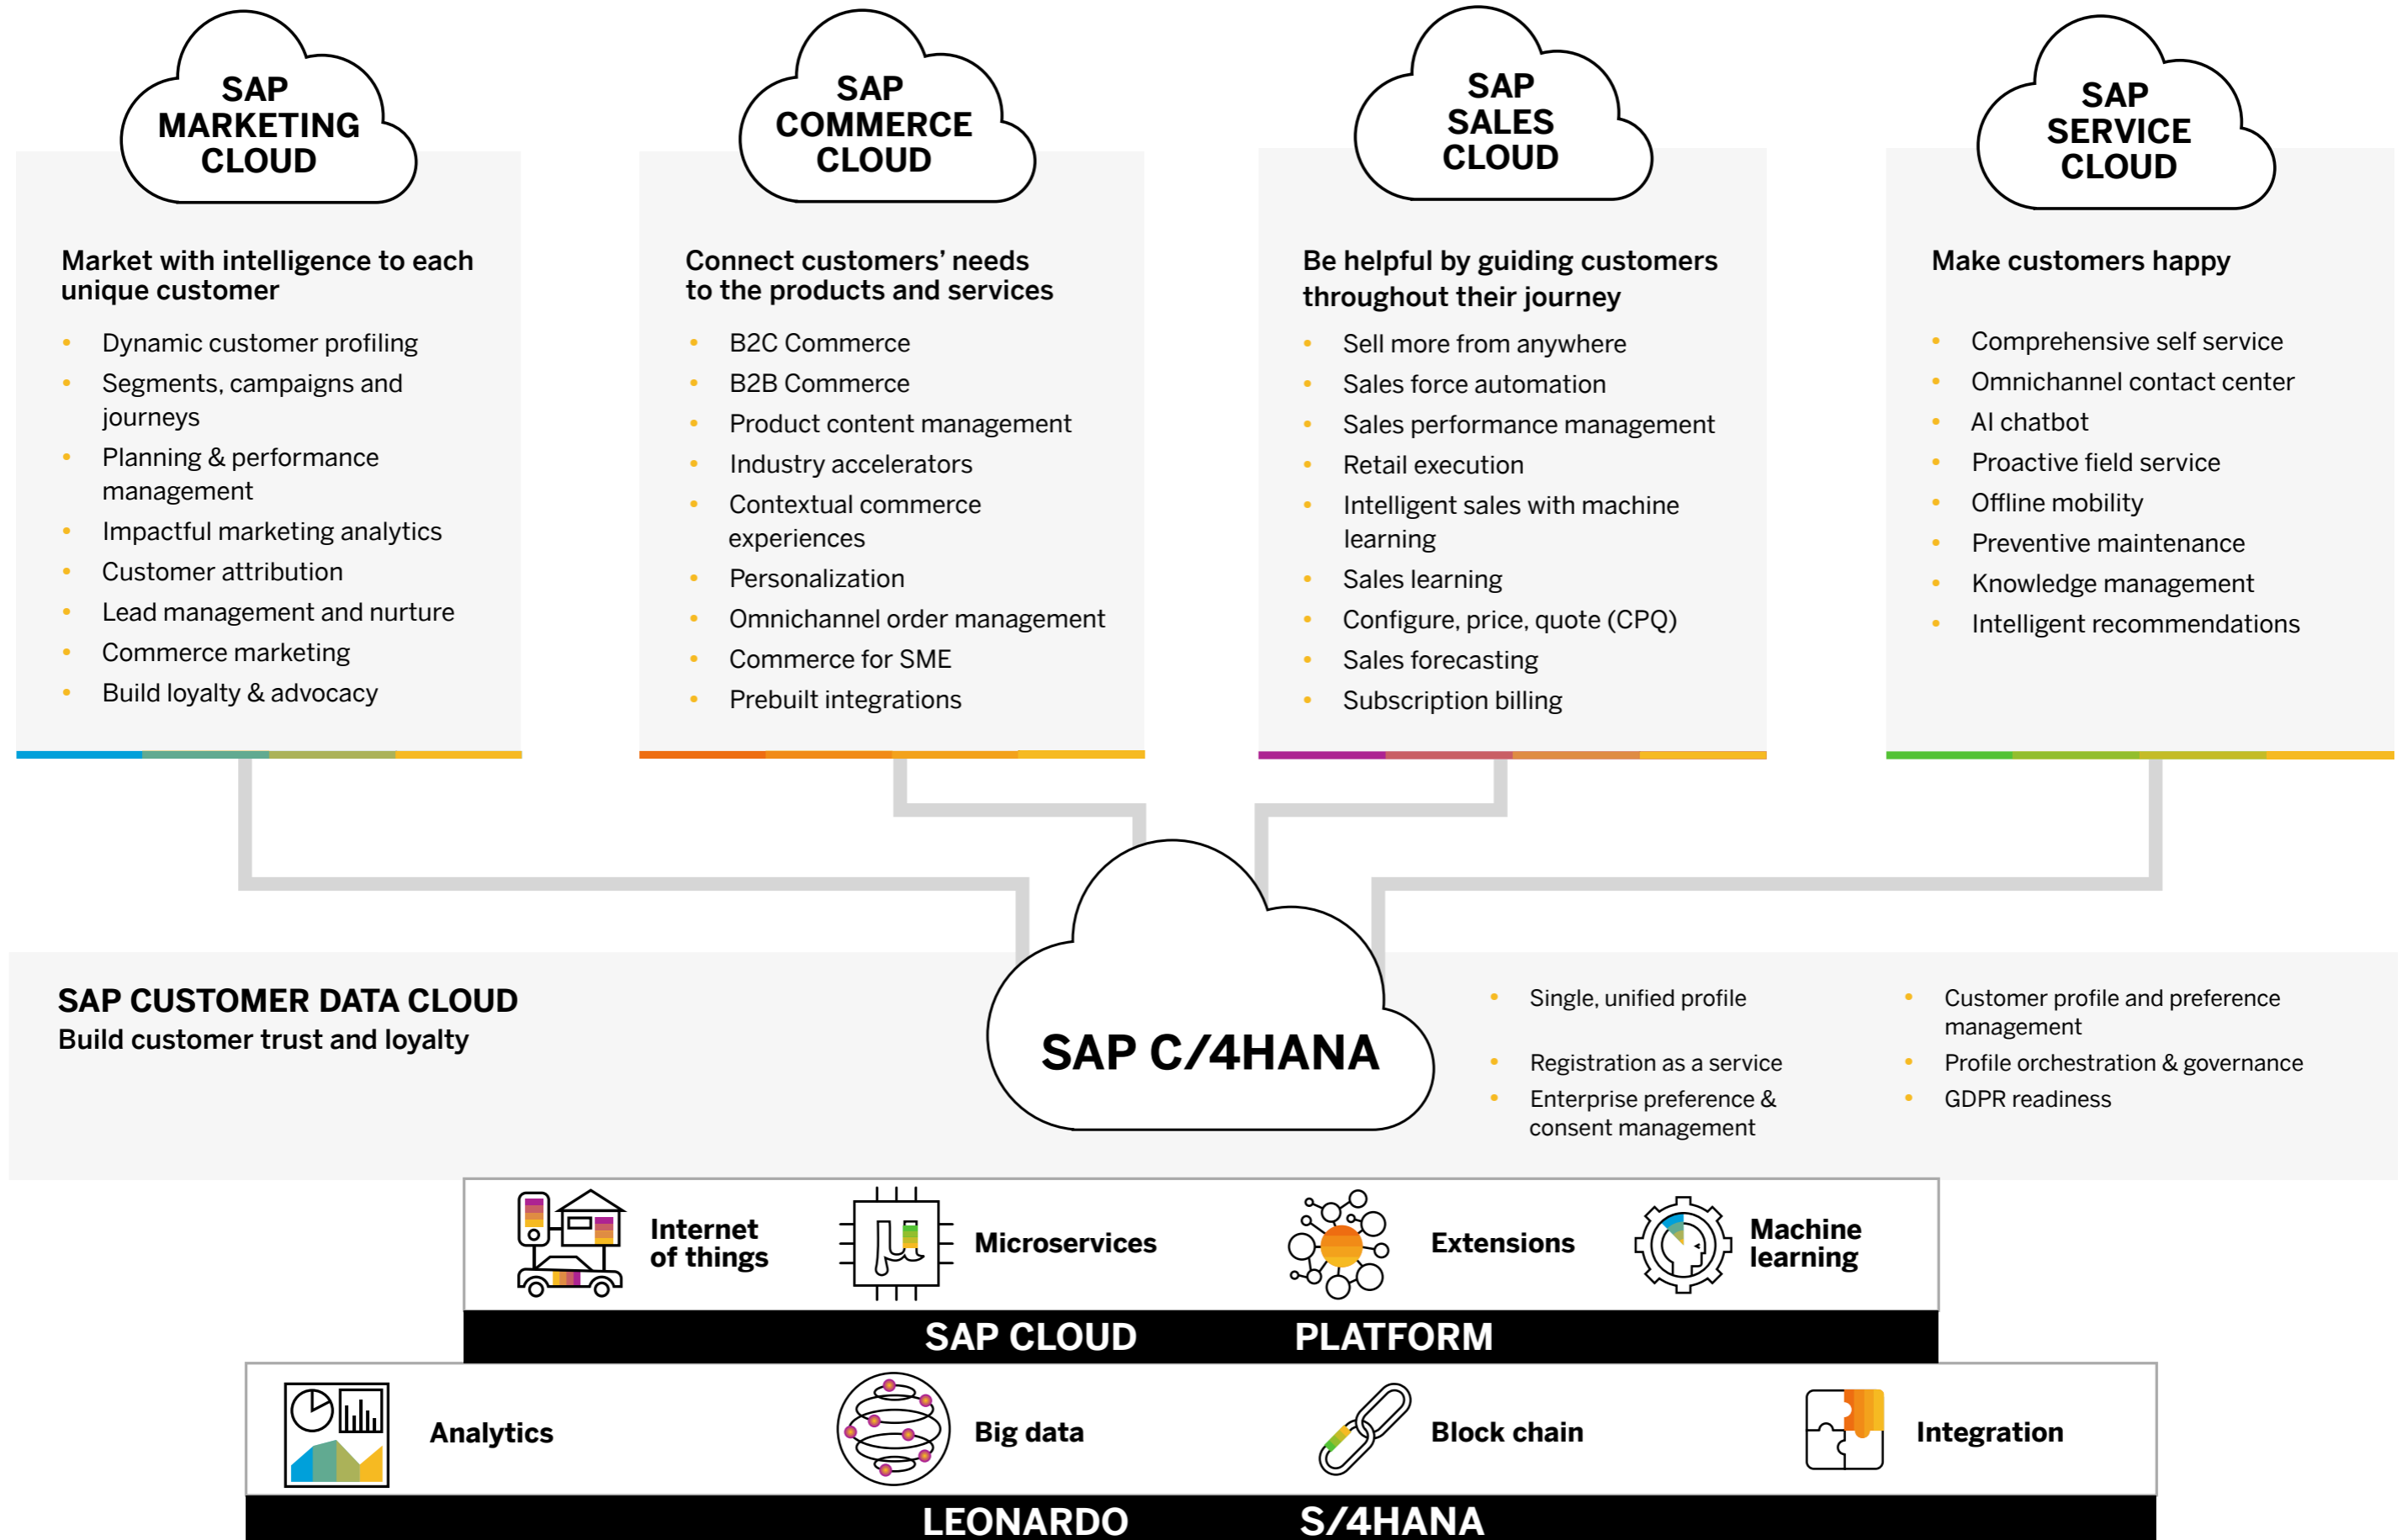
SAP MARKETING CLOUD

Market with intelligence to each unique customer

- Dynamic customer profiling
- Segments, campaigns and journeys
- Planning & performance management
- Impactful marketing analytics
- Customer attribution
- Lead management and nurture
- Commerce marketing
- Build loyalty & advocacy

SAP COMMERCE CLOUD

Connect customers' needs to the products and services

- B2C Commerce
- B2B Commerce
- Product content management
- Industry accelerators
- Contextual commerce experiences
- Personalization
- Omnichannel order management
- Commerce for SME
- Prebuilt integrations

SAP SALES CLOUD

Be helpful by guiding customers throughout their journey

- Sell more from anywhere
- Sales force automation
- Sales performance management
- Retail execution
- Intelligent sales with machine learning
- Sales learning
- Configure, price, quote (CPQ)
- Sales forecasting
- Subscription billing

SAP SERVICE CLOUD

Make customers happy

- Comprehensive self service
- Omnichannel contact center
- AI chatbot
- Proactive field service
- Offline mobility
- Preventive maintenance
- Knowledge management
- Intelligent recommendations

SAP CUSTOMER DATA CLOUD
Build customer trust and loyalty

SAP C/4HANA

- Single, unified profile
- Registration as a service
- Enterprise preference & consent management

- Customer profile and preference management
- Profile orchestration & governance
- GDPR readiness

Internet of things
Microservices
Extensions
Machine learning

SAP CLOUD PLATFORM

Analytics
Big data
Block chain
Integration

LEONARDO S/4HANA